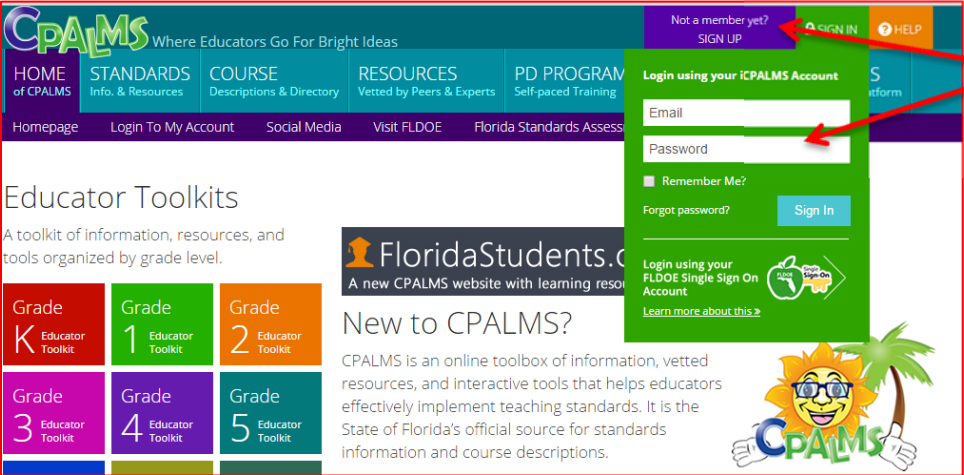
CPALMS Where Educators Go For Bright Ideas

Not a member yet? SIGN UP

SIGN IN

HELP

HOME of CPALMS

STANDARDS Info. & Resources

COURSE Descriptions & Directory

RESOURCES Vetted by Peers & Experts

PD PROGRAM Self-paced Training

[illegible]S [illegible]atform

Homepage | Login To My Account | Social Media | Visit FLDOE | Florida Standards Assess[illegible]

Login using your iCPALMS Account

Email

Password

Remember Me?

Forgot password?

Sign In

Login using your FLDOE Single Sign On Account

FLDOE Single Sign-On

Learn more about this »

Educator Toolkits

A toolkit of information, resources, and tools organized by grade level.

Grade K Educator Toolkit

Grade 1 Educator Toolkit

Grade 2 Educator Toolkit

Grade 3 Educator Toolkit

Grade 4 Educator Toolkit

Grade 5 Educator Toolkit

FloridaStudents.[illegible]

A new CPALMS website with learning resou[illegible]

New to CPALMS?

CPALMS is an online toolbox of information, vetted resources, and interactive tools that helps educators effectively implement teaching standards. It is the State of Florida's official source for standards information and course descriptions.

CPALMS